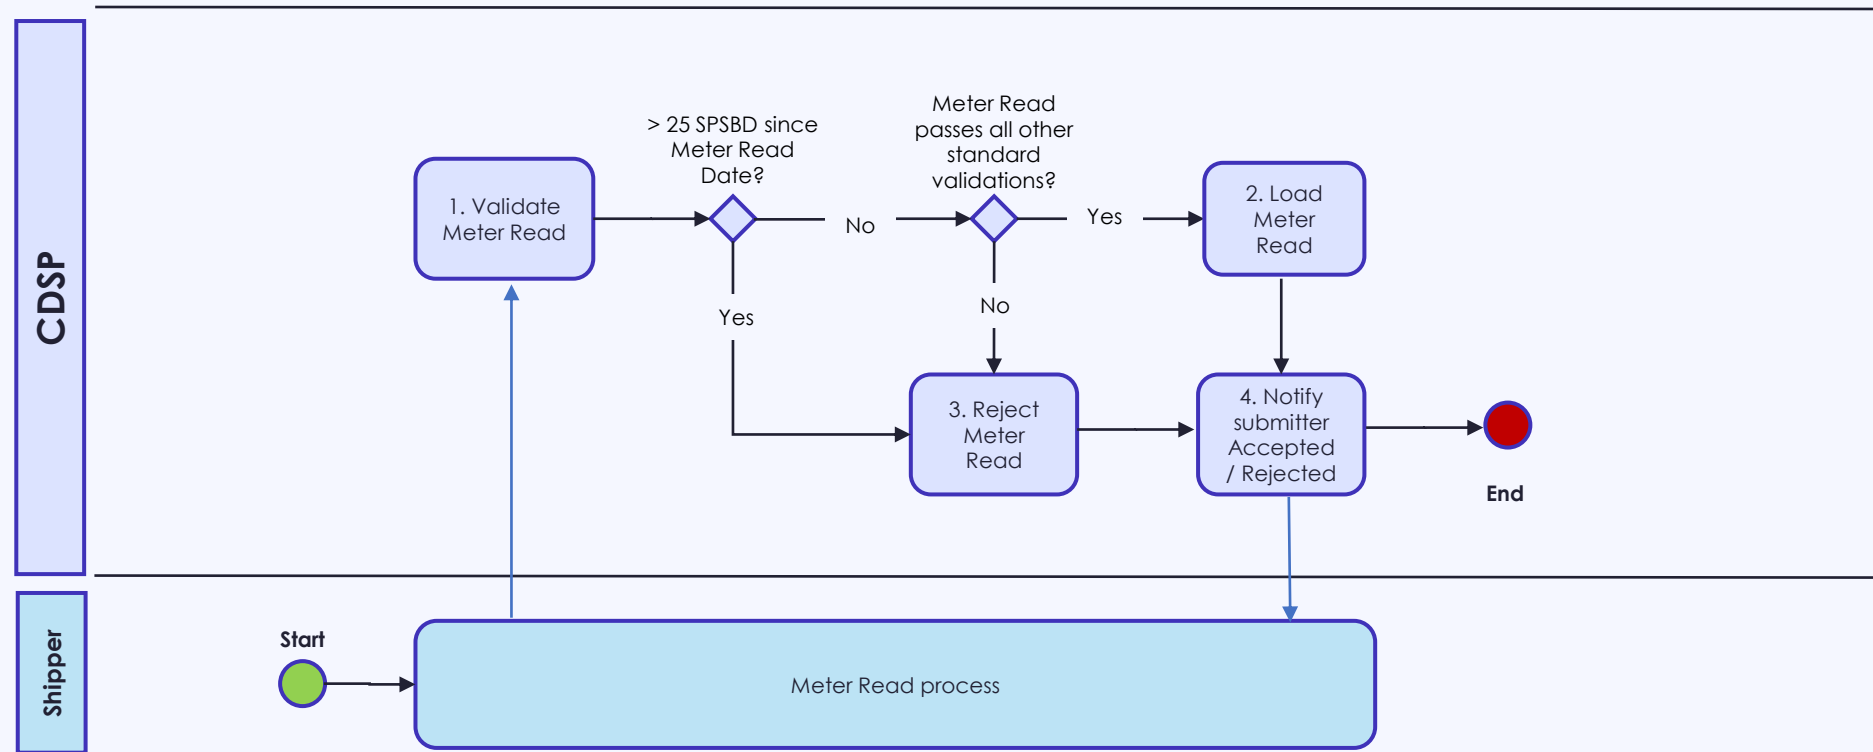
CDSP

1. Validate Meter Read

> 25 SPSBD since Meter Read Date?

No

Yes

Meter Read passes all other standard validations?

Yes

No

2. Load Meter Read

3. Reject Meter Read

4. Notify submitter Accepted / Rejected

End

Shipper

Start

Meter Read process